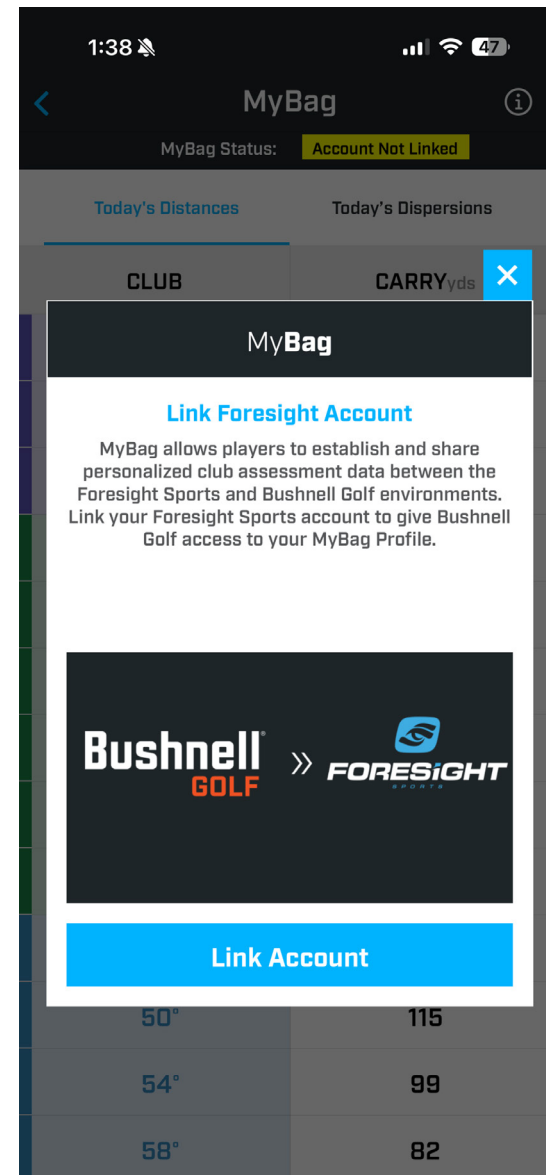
1:38

47

MyBag

MyBag Status: Account Not Linked

Today's Distances

Today's Dispersions

CLUB

CARRYyds

×

MyBag

Link Foresight Account

MyBag allows players to establish and share personalized club assessment data between the Foresight Sports and Bushnell Golf environments. Link your Foresight Sports account to give Bushnell Golf access to your MyBag Profile.

Bushnell® GOLF » FORESIGHT SPORTS

Link Account

| 50° | 115 |
|---|---|
| 54° | 99 |
| 58° | 82 |